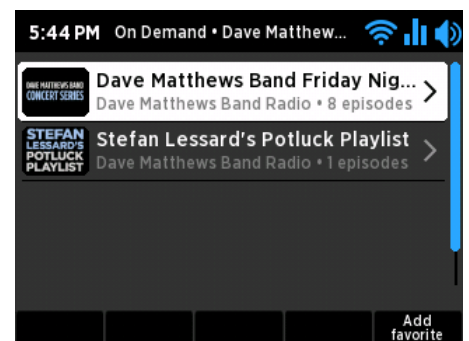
5:44 PM On Demand • Dave Matthew...

DAVE MATTHEWS BAND CONCERT SERIES
Dave Matthews Band Friday Nig...
Dave Matthews Band Radio • 8 episodes

STEFAN LESSARD'S POTLUCK PLAYLIST
Stefan Lessard's Potluck Playlist
Dave Matthews Band Radio • 1 episodes

Add favorite